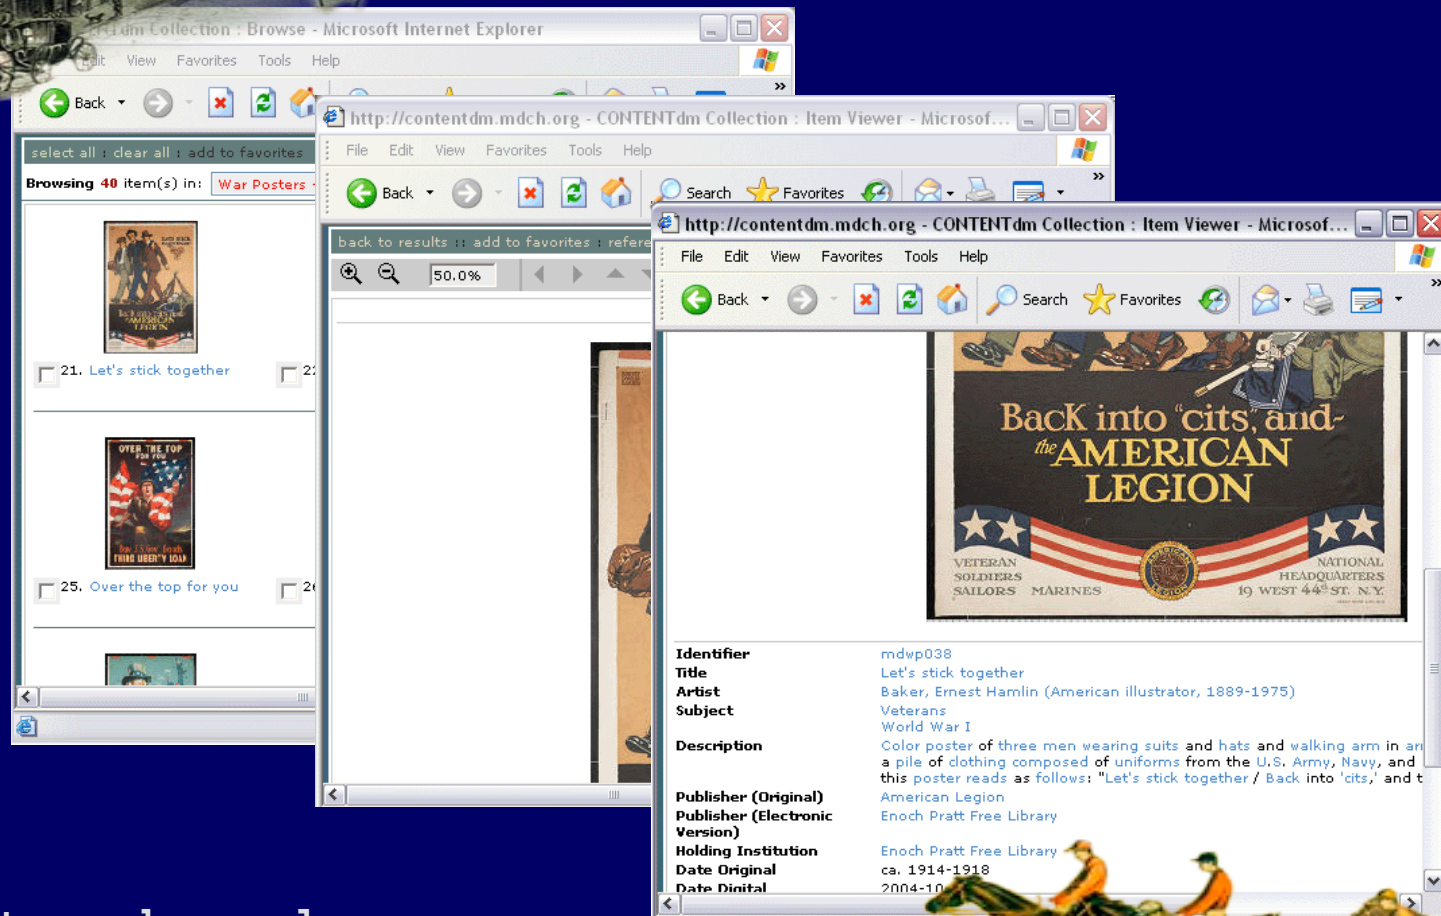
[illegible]dm Collection : Browse - Microsoft Internet Explorer

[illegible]it View Favorites Tools Help

Back

select all : clear all : add to favorites

Browsing 40 item(s) in: War Posters

21. Let's stick together

25. Over the top for you

http://contentdm.mdch.org - CONTENTdm Collection : Item Viewer - Microsof...

File Edit View Favorites Tools Help

Back Search Favorites

back to results :: add to favorites : refere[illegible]

50.0%

http://contentdm.mdch.org - CONTENTdm Collection : Item Viewer - Microsof...

File Edit View Favorites Tools Help

Back Search Favorites

BacK into "cits," and the AMERICAN LEGION

VETERAN SOLDIERS SAILORS MARINES

NATIONAL HEADQUARTERS 19 WEST 44th ST. N.Y.

| | |
|---|---|
| Identifier | mdwp038 |
| Title | Let's stick together |
| Artist | Baker, Ernest Hamlin (American illustrator, 1889-1975) |
| Subject | Veterans World War I |
| Description | Color poster of three men wearing suits and hats and walking arm in ar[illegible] a pile of clothing composed of uniforms from the U.S. Army, Navy, and this poster reads as follows: "Let's stick together / Back into 'cits,' and t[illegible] |
| Publisher (Original) | American Legion |
| Publisher (Electronic Version) | Enoch Pratt Free Library |
| Holding Institution | Enoch Pratt Free Library |
| Date Original | ca. 1914-1918 |
| Date Digital | 2004-10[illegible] |